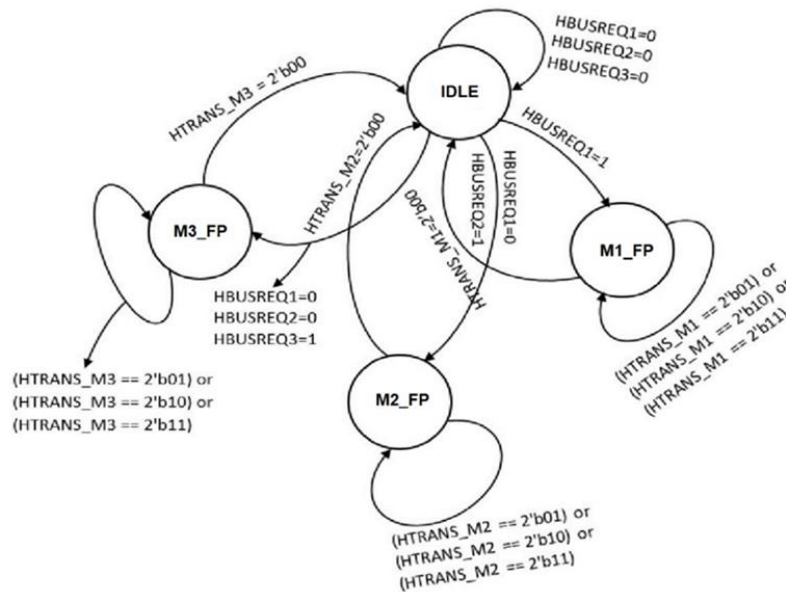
HBUSREQ1=0
HBUSREQ2=0
HBUSREQ3=0

HTRANS_M3 = 2'b00

IDLE

HBUSREQ1=1

HTRANS_M2=2'b00

HBUSREQ1=0

HBUSREQ2=1

HTRANS_M1=2'b00

M3_FP

M1_FP

HBUSREQ1=0
HBUSREQ2=0
HBUSREQ3=1

(HTRANS_M1 == 2'b01) or
(HTRANS_M1 == 2'b10) o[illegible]
(HTRANS_M1 == 2'b11)

(HTRANS_M3 == 2'b01) or
(HTRANS_M3 == 2'b10) or
(HTRANS_M3 == 2'b11)

M2_FP

(HTRANS_M2 == 2'b01) or
(HTRANS_M2 == 2'b10) or
(HTRANS_M2 == 2'b11)